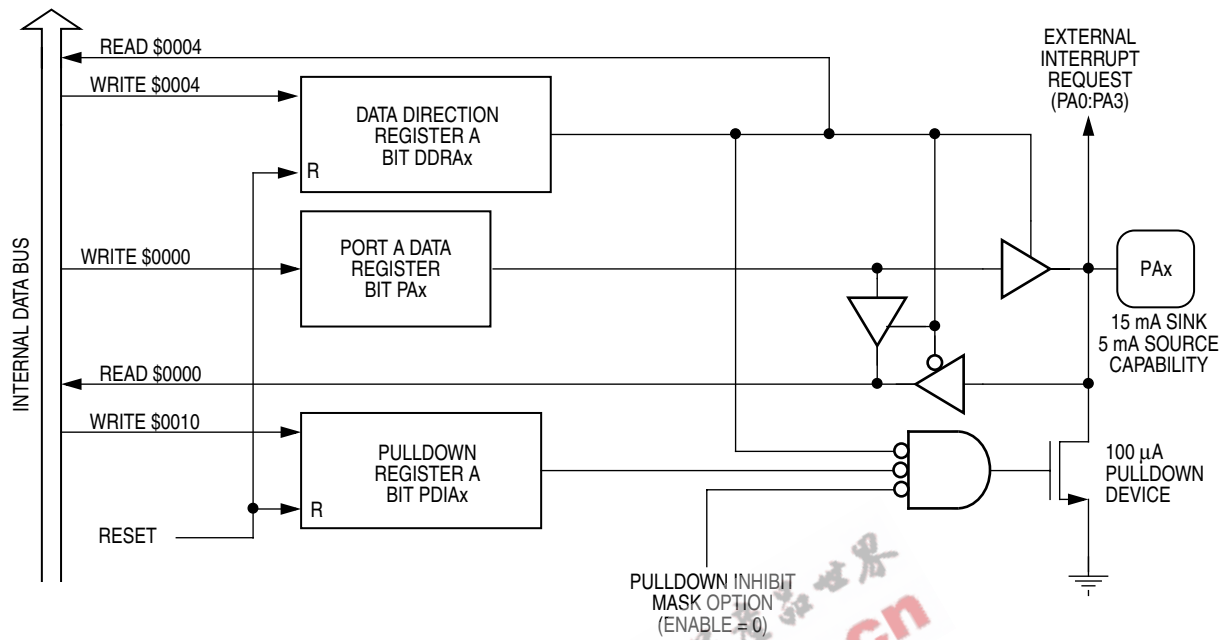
INTERNAL DATA BUS

READ \$0004

WRITE \$0004

DATA DIRECTION REGISTER A BIT DDRAx

R

EXTERNAL INTERRUPT REQUEST (PA0:PA3)

WRITE \$0000

PORT A DATA REGISTER BIT PAx

PAx

15 mA SINK
5 mA SOURCE
CAPABILITY

READ \$0000

WRITE \$0010

PULLDOWN REGISTER A BIT PDIAx

R

100 $\mu$A PULLDOWN DEVICE

RESET

PULLDOWN INHIBIT MASK OPTION (ENABLE = 0)